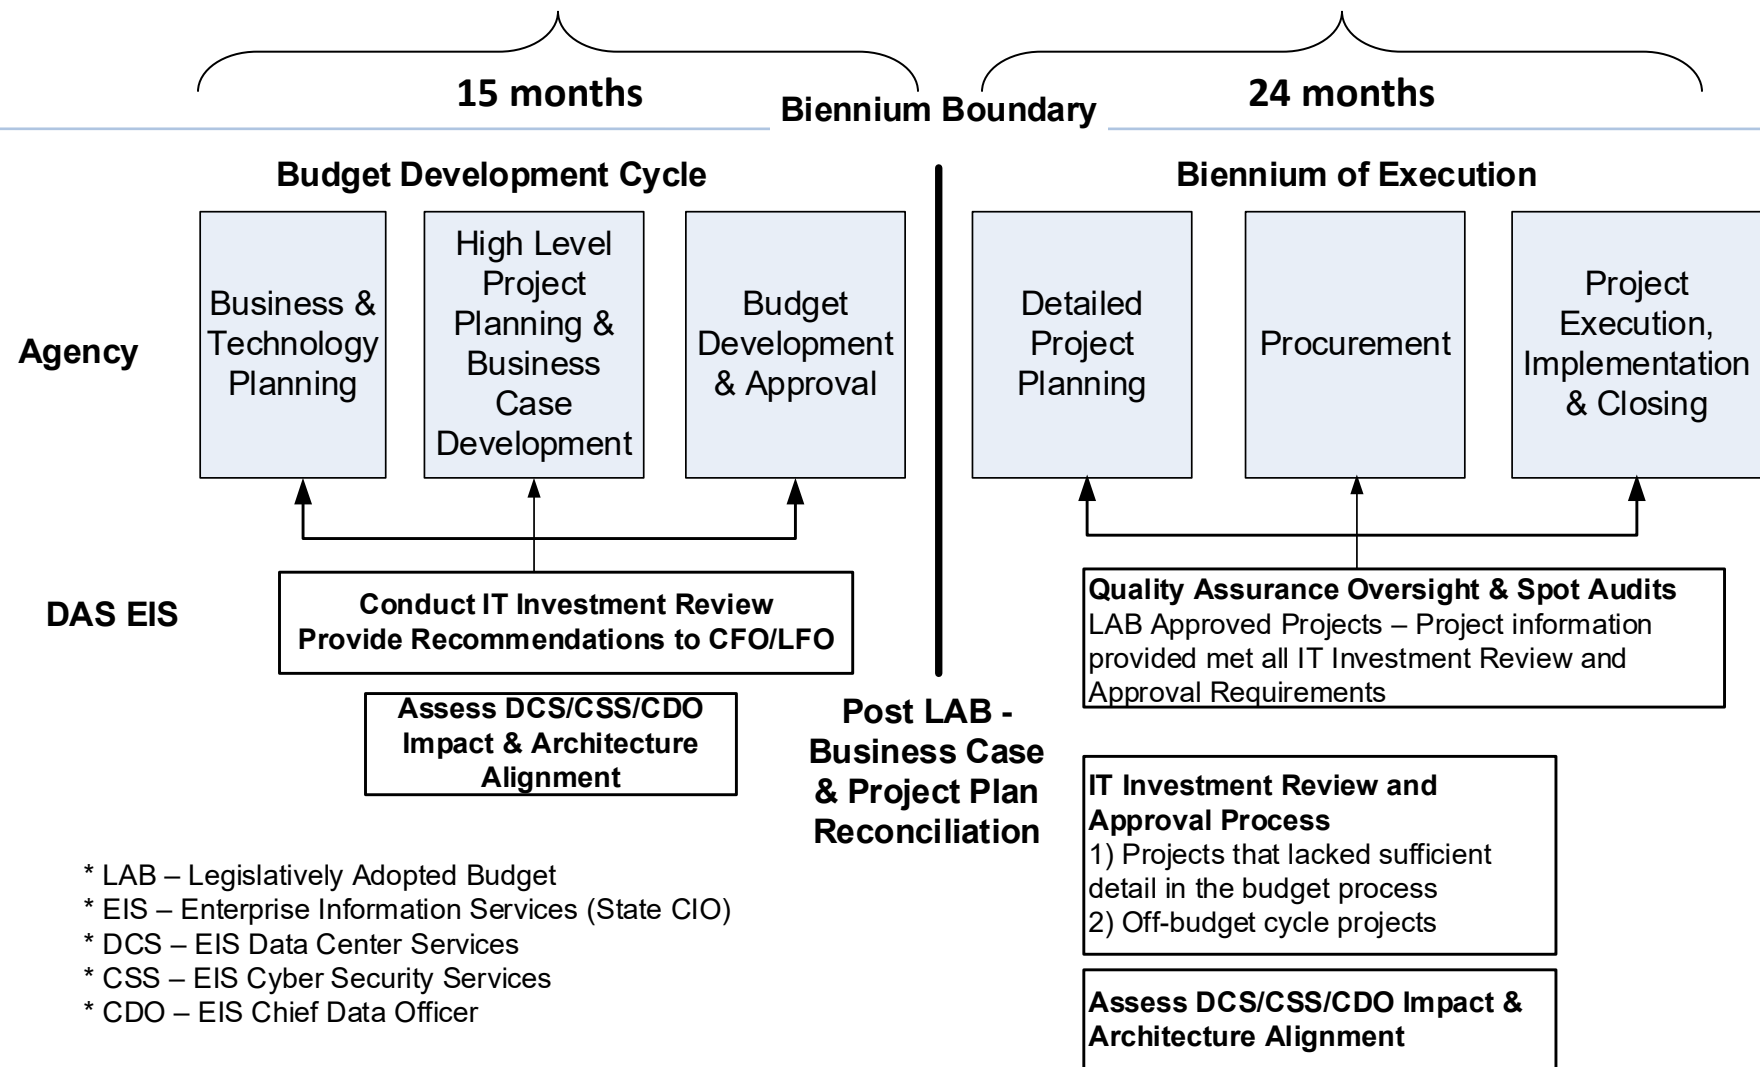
15 months

Biennium Boundary

24 months

Budget Development Cycle

Biennium of Execution

Agency

Business & Technology Planning

High Level Project Planning & Business Case Development

Budget Development & Approval

Detailed Project Planning

Procurement

Project Execution, Implementation & Closing

DAS EIS

Conduct IT Investment Review
Provide Recommendations to CFO/LFO

Assess DCS/CSS/CDO Impact & Architecture Alignment

Post LAB - Business Case & Project Plan Reconciliation

Quality Assurance Oversight & Spot Audits
LAB Approved Projects – Project information provided met all IT Investment Review and Approval Requirements

IT Investment Review and Approval Process
1) Projects that lacked sufficient detail in the budget process
2) Off-budget cycle projects

Assess DCS/CSS/CDO Impact & Architecture Alignment

* LAB – Legislatively Adopted Budget
* EIS – Enterprise Information Services (State CIO)
* DCS – EIS Data Center Services
* CSS – EIS Cyber Security Services
* CDO – EIS Chief Data Officer